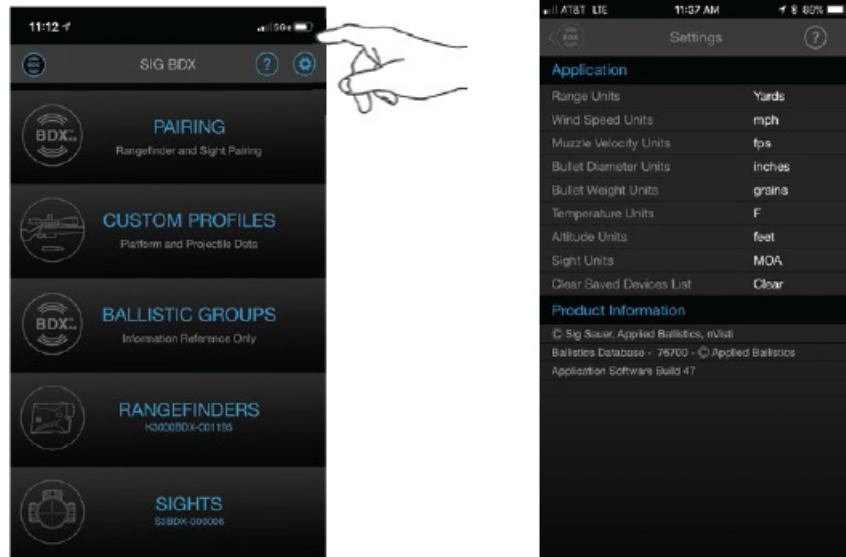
11:12

5Ge

BDX

SIG BDX

?

BDX

PAIRING

Rangefinder and Sight Pairing

CUSTOM PROFILES

Platform and Projectile Data

BDX

BALLISTIC GROUPS

Information Reference Only

RANGEFINDERS

K3000BDX-001185

SIGHTS

S3BDX-000006

AT&T LTE

11:37 AM

80%

BDX

Settings

?

Application

| | |
|---|---|
| Range Units | Yards |
| Wind Speed Units | mph |
| Muzzle Velocity Units | fps |
| Bullet Diameter Units | inches |
| Bullet Weight Units | grains |
| Temperature Units | F |
| Altitude Units | feet |
| Sight Units | MOA |
| Clear Saved Devices List | Clear |

Product Information

© Sig Sauer, Applied Ballistics, nVisti

Ballistics Database - 76700 - © Applied Ballistics

Application Software Build 47